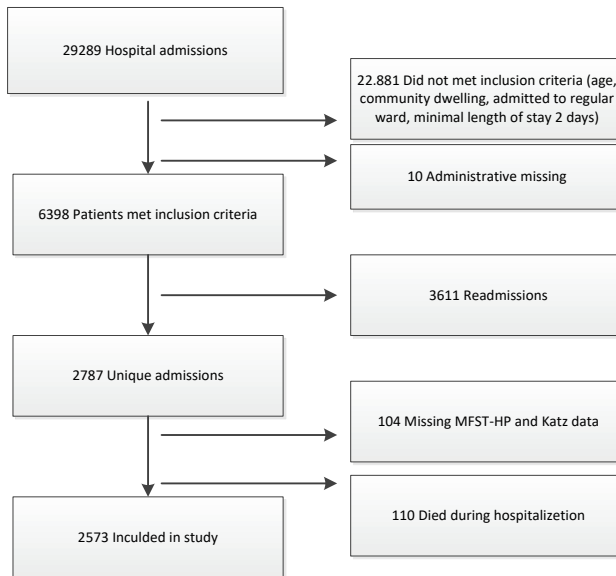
29289 Hospital admissions

22.881 Did not met inclusion criteria (age, community dwelling, admitted to regular ward, minimal length of stay 2 days)

10 Administrative missing

6398 Patients met inclusion criteria

3611 Readmissions

2787 Unique admissions

104 Missing MFST-HP and Katz data

110 Died during hospitalizetion

2573 Inculded in study